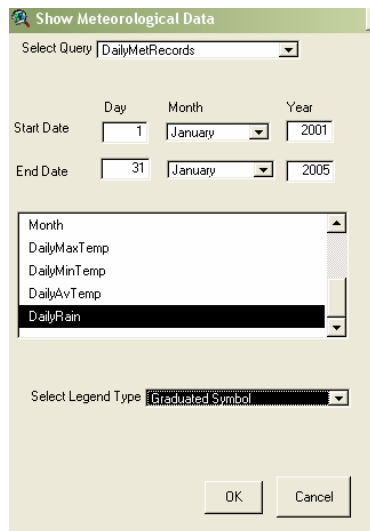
Show Meteorological Data

Select Query DailyMetRecords

| | Day | Month | Year |
|---|---|---|---|
| Start Date | 1 | January | 2001 |
| End Date | 31 | January | 2005 |

Month
DailyMaxTemp
DailyMinTemp
DailyAvTemp
DailyRain

Select Legend Type Graduated Symbol

OK Cancel